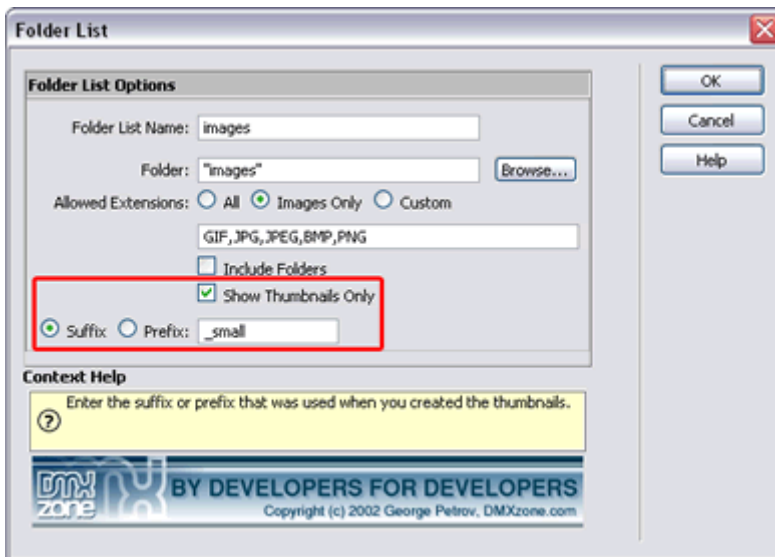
Folder List

Folder List Options

Folder List Name: images

Folder: "images" Browse...

Allowed Extensions: All Images Only Custom

GIF,JPG,JPEG,BMP,PNG

Include Folders

Show Thumbnails Only

Suffix Prefix: _small

Context Help

Enter the suffix or prefix that was used when you created the thumbnails.

DMX zone

BY DEVELOPERS FOR DEVELOPERS

Copyright (c) 2002 George Petrov, DMXzone.com

OK

Cancel

Help